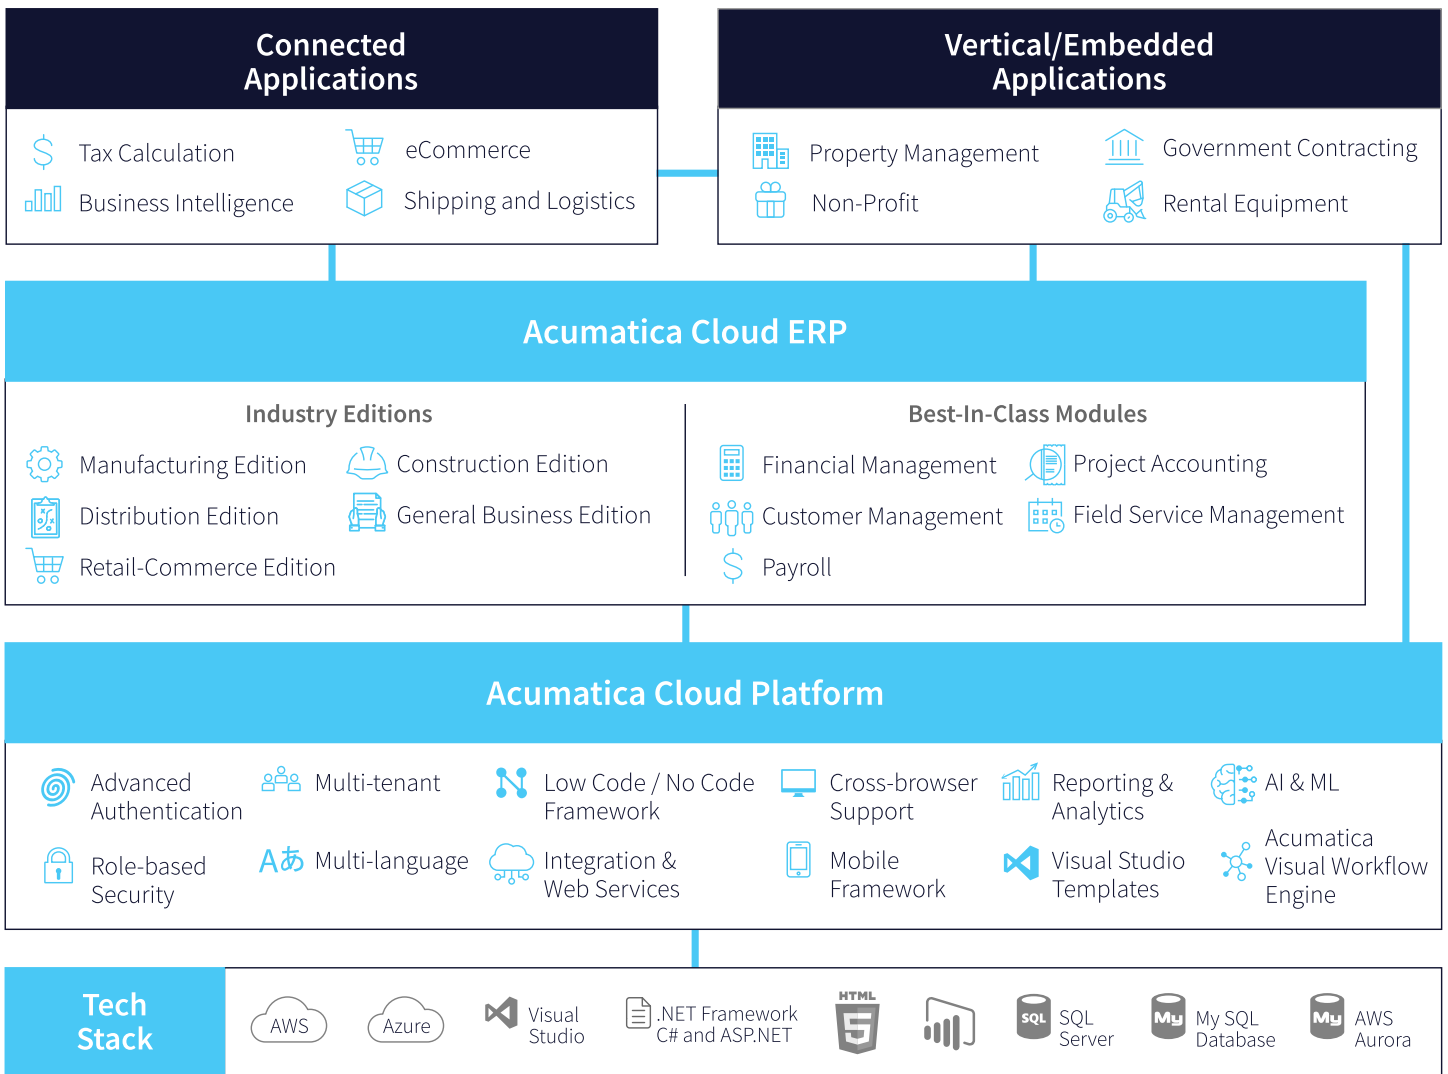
Connected Applications

Tax Calculation
eCommerce
Business Intelligence
Shipping and Logistics

Vertical/Embedded Applications

Property Management
Government Contracting
Non-Profit
Rental Equipment

Acumatica Cloud ERP

Industry Editions

Manufacturing Edition
Construction Edition
Distribution Edition
General Business Edition
Retail-Commerce Edition

Best-In-Class Modules

Financial Management
Project Accounting
Customer Management
Field Service Management
Payroll

Acumatica Cloud Platform

Advanced Authentication
Multi-tenant
Low Code / No Code Framework
Cross-browser Support
Reporting & Analytics
AI & ML
Role-based Security
Aあ Multi-language
Integration & Web Services
Mobile Framework
Visual Studio Templates
Acumatica Visual Workflow Engine

Tech Stack

AWS
Azure
Visual Studio
.NET Framework C# and ASP.NET
HTML 5
SQL
SQL Server
My
My SQL Database
My
AWS Aurora